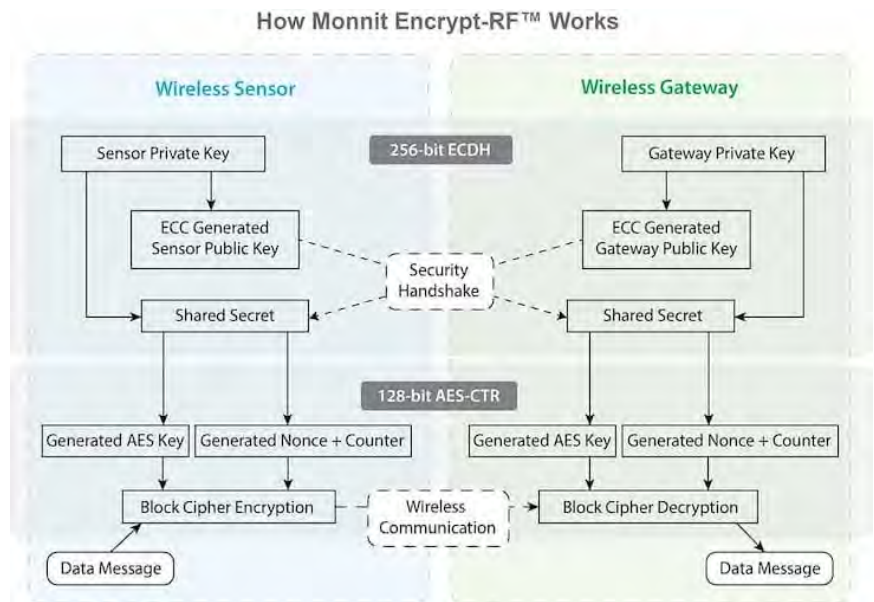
How Monnit Encrypt-RF™ Works

Wireless Sensor

Wireless Gateway

256-bit ECDH

Sensor Private Key

Gateway Private Key

ECC Generated Sensor Public Key

ECC Generated Gateway Public Key

Security Handshake

Shared Secret

Shared Secret

128-bit AES-CTR

Generated AES Key

Generated Nonce + Counter

Generated AES Key

Generated Nonce + Counter

Block Cipher Encryption

Wireless Communication

Block Cipher Decryption

Data Message

Data Message